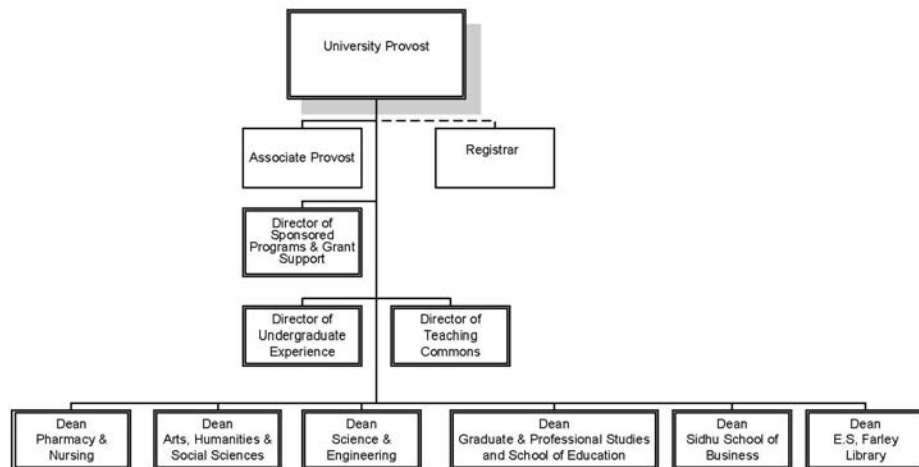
University Provost

Associate Provost

Registrar

Director of Sponsored Programs & Grant Support

Director of Undergraduate Experience

Director of Teaching Commons

Dean Pharmacy & Nursing

Dean Arts, Humanities & Social Sciences

Dean Science & Engineering

Dean Graduate & Professional Studies and School of Education

Dean Sidhu School of Business

Dean E.S, Farley Library